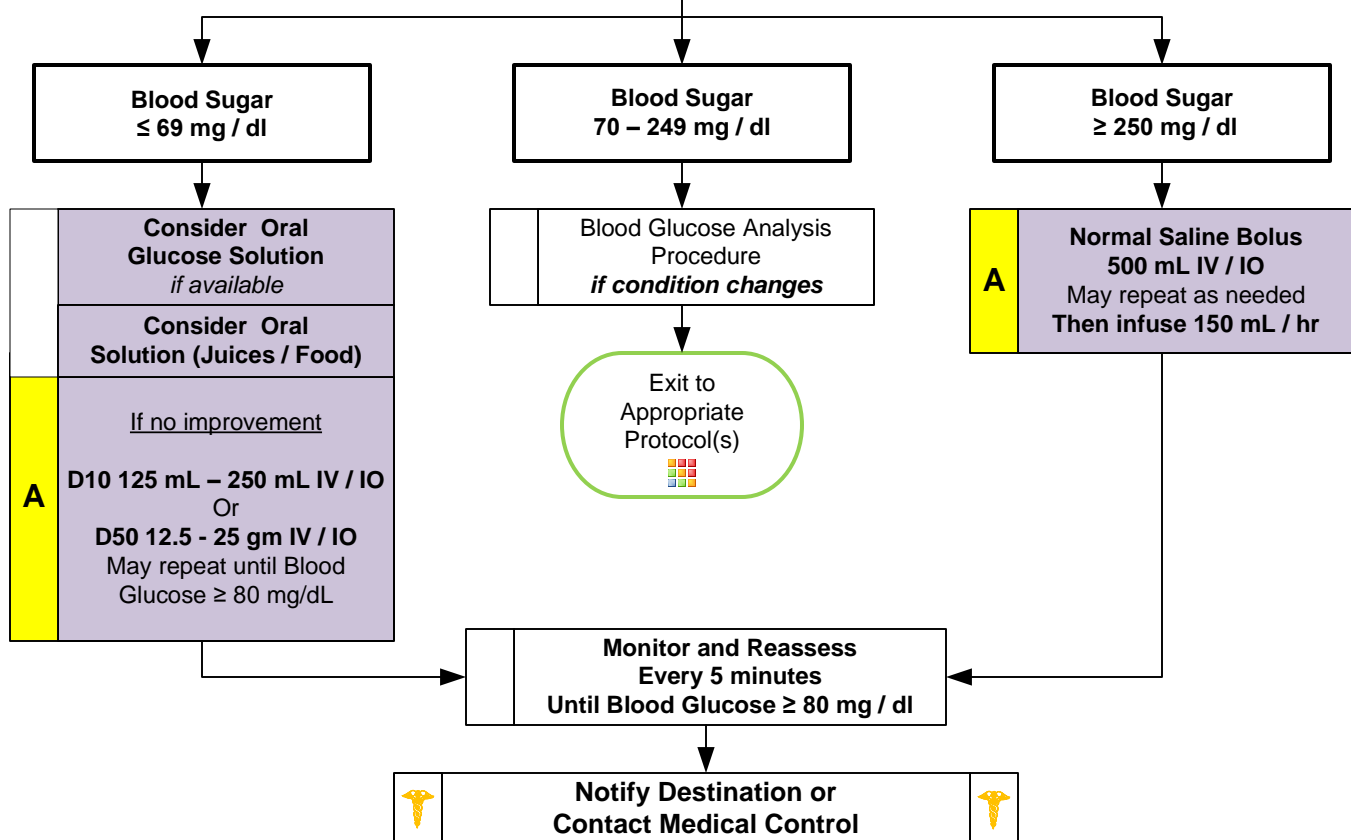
Blood Sugar
≤ 69 mg / dl

Blood Sugar
70 – 249 mg / dl

Blood Sugar
≥ 250 mg / dl

Consider Oral Glucose Solution
*if available*

Consider Oral Solution (Juices / Food)

A

If no improvement

D10 125 mL – 250 mL IV / IO
Or
D50 12.5 - 25 gm IV / IO
May repeat until Blood Glucose ≥ 80 mg/dL

Blood Glucose Analysis Procedure
*if condition changes*

Exit to Appropriate Protocol(s)

A

Normal Saline Bolus
500 mL IV / IO
May repeat as needed
Then infuse 150 mL / hr

Monitor and Reassess
Every 5 minutes
Until Blood Glucose ≥ 80 mg / dl

Notify Destination or
Contact Medical Control